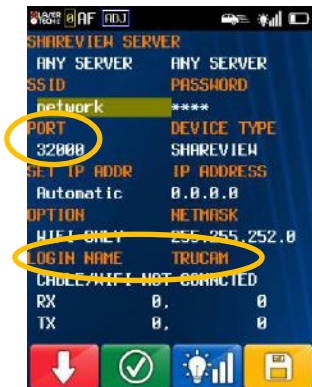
AF ADJ
SHAREVIEW SERVER
ANY SERVER ANY SERVER
SSID PASSWORD
network ****
PORT DEVICE TYPE
32000 SHAREVIEW
SET IP ADDR IP ADDRESS
Automatic 0.0.0.0
OPTION NETMASK
WIFI ONLY 255.255.252.0
LOGIN NAME TRUCAM
CABLE/WIFI NOT CONACTED
RX 0, 0
TX 0, 0